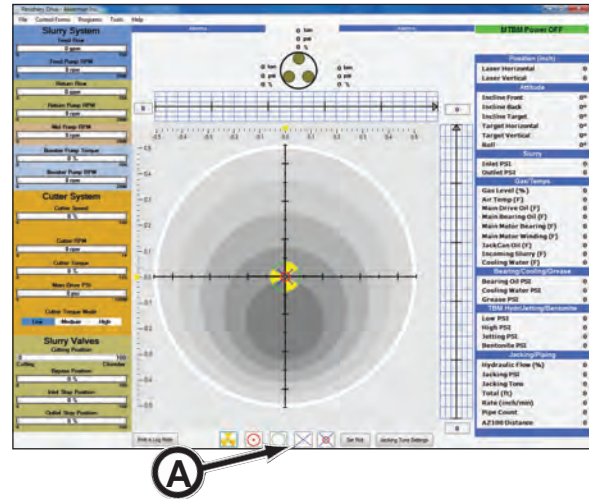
Periphery Drive - Akkerman Inc.
File Control Forms Programs Tools Help

Slurry System
Feed Flow
0 gpm
Feed Pump RPM
0 rpm
Return Flow
0 gpm
Return Pump RPM
0 rpm
Mid Pump RPM
0 rpm
Booster Pump Torque
0 %
Booster Pump RPM
0 rpm

Cutter System
Cutter Speed
0 %
Cutter RPM
0 rpm
Cutter Torque
0 %
Main Drive PSI
0 psi
Cutter Torque Mode
Low Medium High

Slurry Valves
Cutting Position
Cutting Chamber
Bypass Position
0 %
Inlet Stop Position
0 %
Outlet Stop Position
0 %

Alarms
Events
MTBM Power OFF

0 bm
0 psi
0 %
0 bm
0 psi
0 %
0 bm
0 psi
0 %

0
0

Position (inch)
Laser Horizontal 0
Laser Vertical 0
Attitude
Incline Front 0°
Incline Back 0°
Incline Target 0°
Target Horizontal 0°
Target Vertical 0°
Roll 0°
Slurry
Inlet PSI 0
Outlet PSI 0
Gas/Temps
Gas Level (%) 0
Air Temp (F) 0
Main Drive Oil (F) 0
Main Bearing Oil (F) 0
Main Motor Bearing (F) 0
Main Motor Winding (F) 0
JackCan Oil (F) 0
Incoming Slurry (F) 0
Cooling Water (F) 0
Bearing/Cooling/Grease
Bearing Oil PSI 0
Cooling Water PSI 0
Grease PSI 0
TBM Hydr/Jetting/Bentonite
Low PSI 0
High PSI 0
Jetting PSI 0
Bentonite PSI 0
Jacking/Piping
Hydraulic Flow (%) 0
Jacking PSI 0
Jacking Tons 0
Total (ft) 0
Rate (inch/min) 0
Pipe Count 0
AZ100 Distance 0

Print a Log Note
Set Roll
Jacking Tons Settings

A